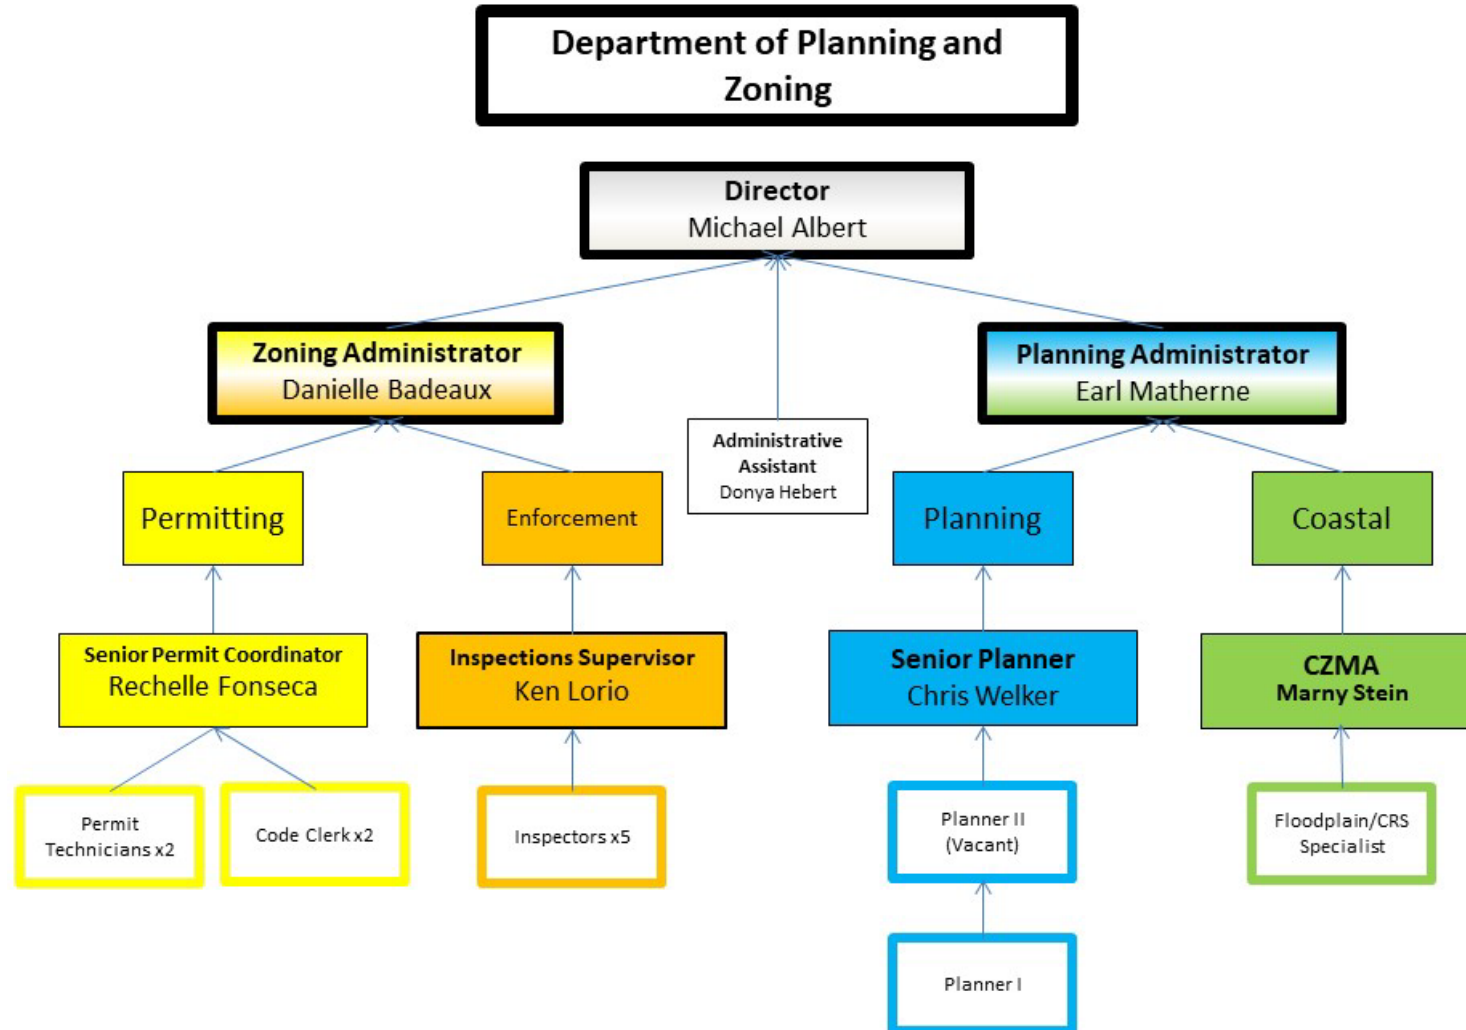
Department of Planning and Zoning

Director
Michael Albert

Zoning Administrator
Danielle Badeaux

Administrative Assistant
Donya Hebert

Planning Administrator
Earl Matherne

Permitting

Enforcement

Planning

Coastal

Senior Permit Coordinator
Rechelle Fonseca

Inspections Supervisor
Ken Lorio

Senior Planner
Chris Welker

CZMA
Marny Stein

Permit Technicians x2

Code Clerk x2

Inspectors x5

Planner II
(Vacant)

Floodplain/CRS Specialist

Planner I